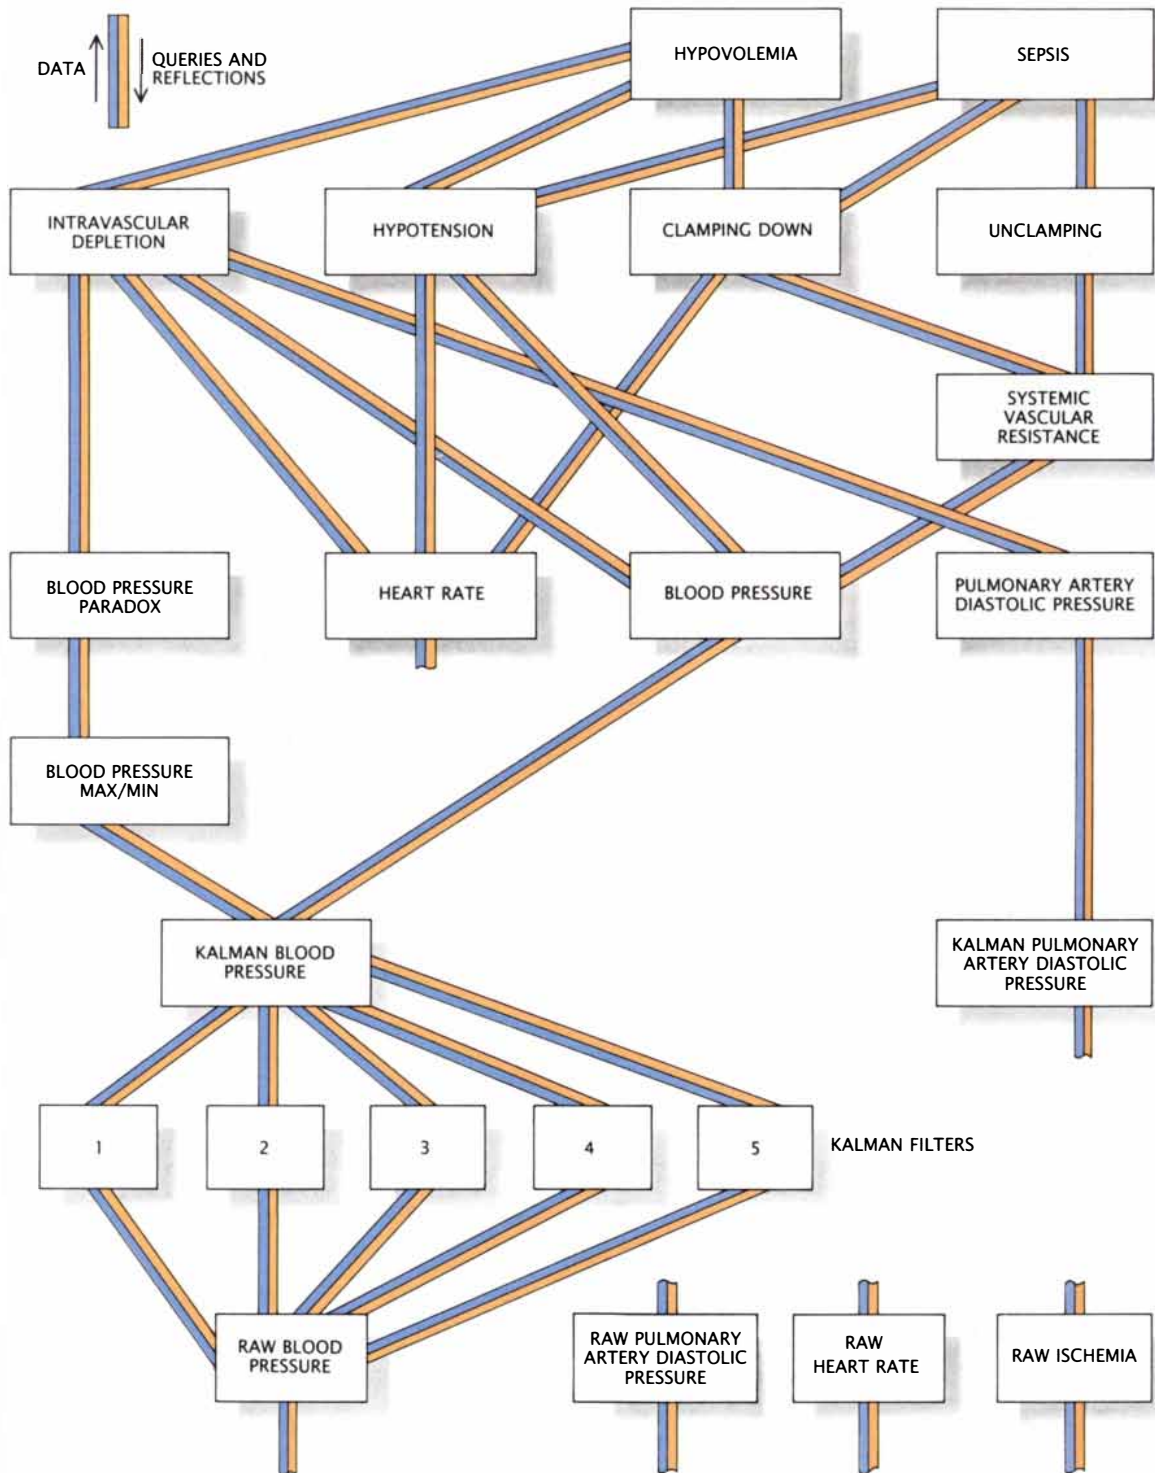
DATA

QUERIES AND REFLECTIONS

HYPOVOLEMIA

SEPSIS

INTRAVASCULAR DEPLETION

HYPOTENSION

CLAMPING DOWN

UNCLAMPING

SYSTEMIC VASCULAR RESISTANCE

BLOOD PRESSURE PARADOX

HEART RATE

BLOOD PRESSURE

PULMONARY ARTERY DIASTOLIC PRESSURE

BLOOD PRESSURE MAX/MIN

KALMAN BLOOD PRESSURE

KALMAN PULMONARY ARTERY DIASTOLIC PRESSURE

1

2

3

4

5

KALMAN FILTERS

RAW BLOOD PRESSURE

RAW PULMONARY ARTERY DIASTOLIC PRESSURE

RAW HEART RATE

RAW ISCHEMIA